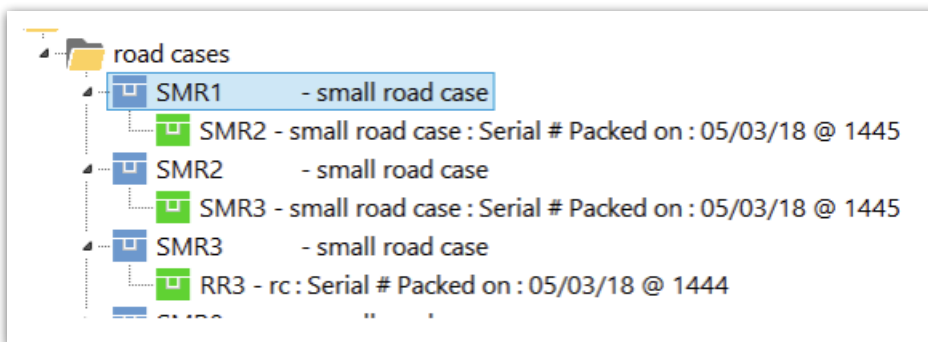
road cases
SMR1 - small road case
SMR2 - small road case : Serial # Packed on : 05/03/18 @ 1445
SMR2 - small road case
SMR3 - small road case : Serial # Packed on : 05/03/18 @ 1445
SMR3 - small road case
RR3 - rc : Serial # Packed on : 05/03/18 @ 1444
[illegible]